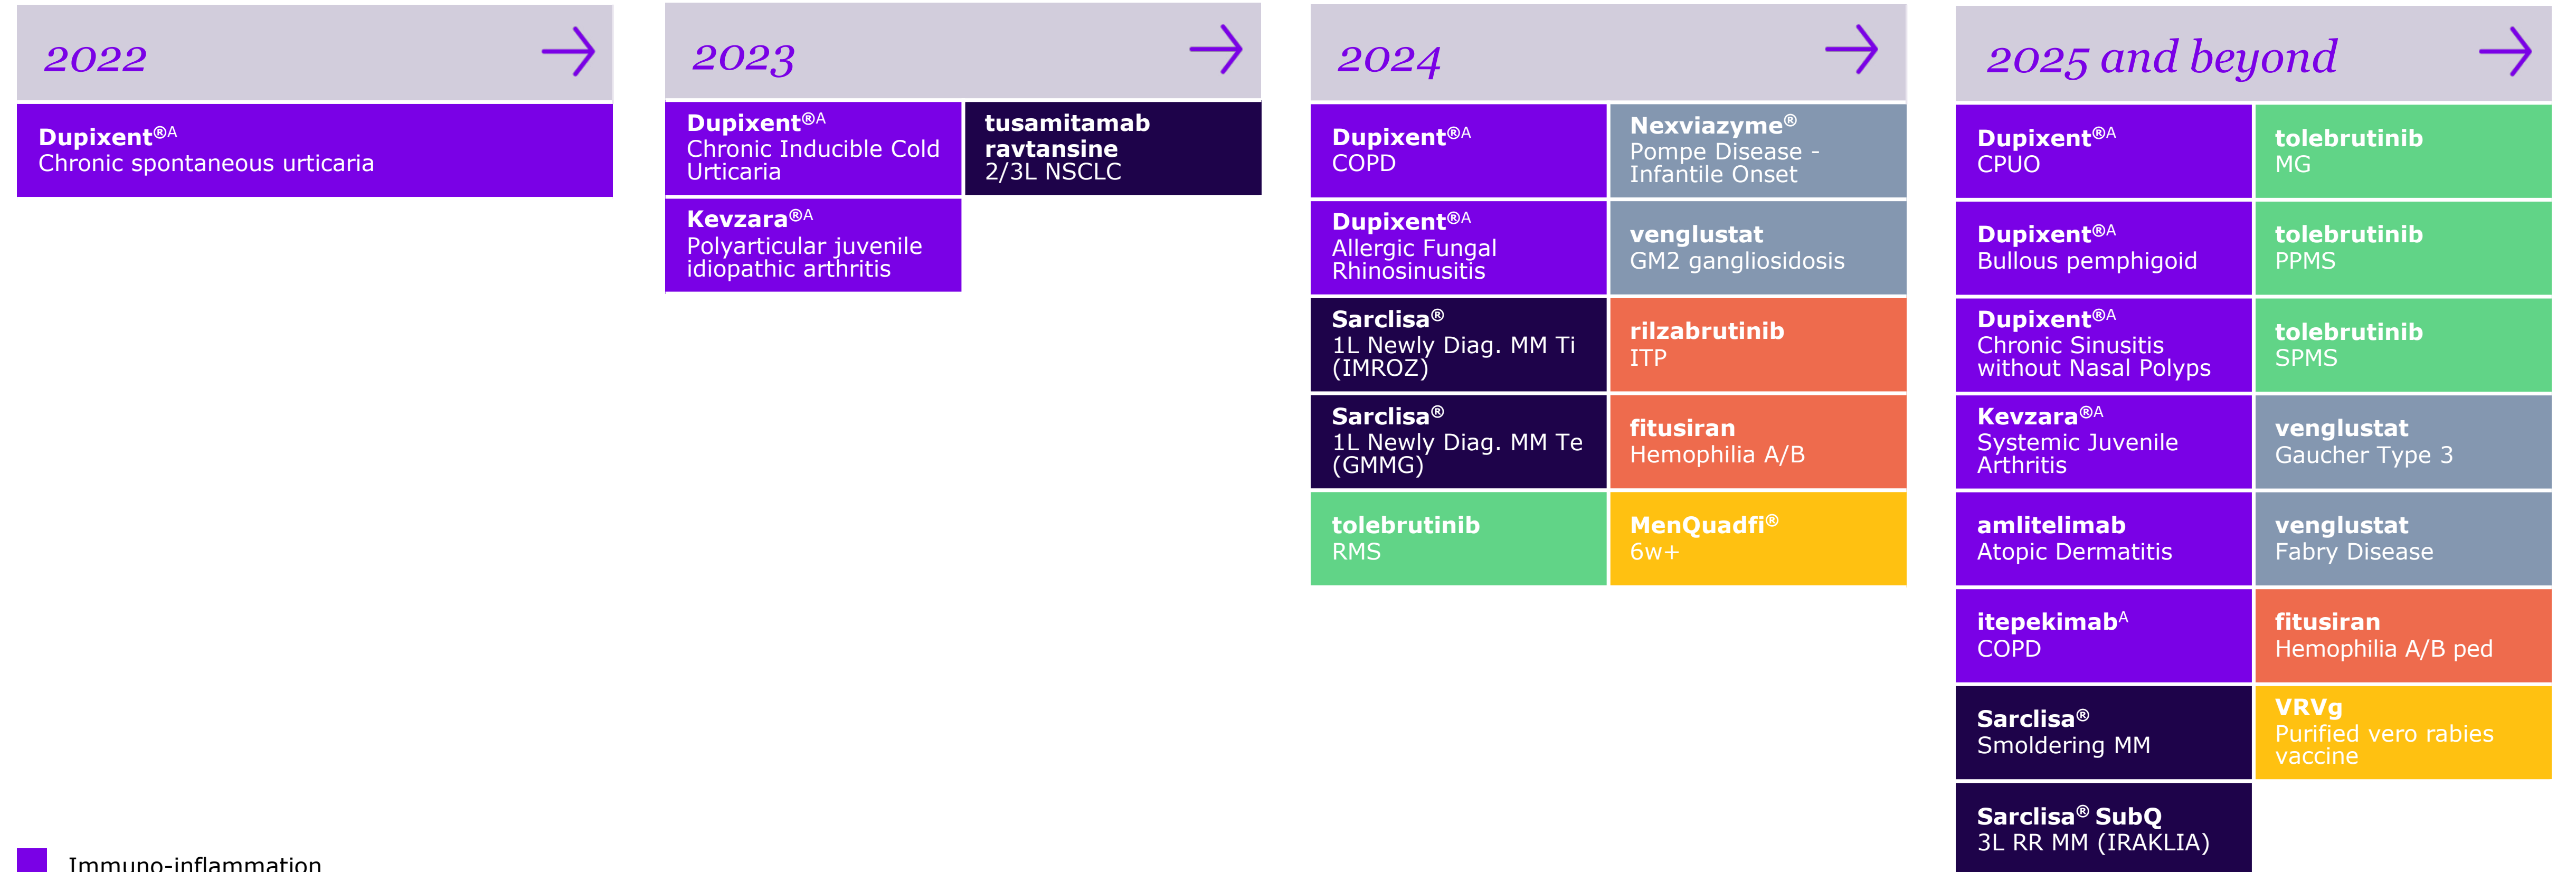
2022

**Dupixent®A**
Chronic spontaneous urticaria

2023

**Dupixent®A**
Chronic Inducible Cold Urticaria

**tusamitamab ravtansine**
2/3L NSCLC

**Kevzara®A**
Polyarticular juvenile idiopathic arthritis

2024

**Dupixent®A**
COPD

**Nexviazyme®**
Pompe Disease - Infantile Onset

**Dupixent®A**
Allergic Fungal Rhinosinusitis

**venglustat**
GM2 gangliosidosis

**Sarclisa®**
1L Newly Diag. MM Ti (IMROZ)

**rilzabrutinib**
ITP

**Sarclisa®**
1L Newly Diag. MM Te (GMMG)

**fitusiran**
Hemophilia A/B

**tolebrutinib**
RMS

**MenQuadfi®**
6w+

2025 and beyond

**Dupixent®A**
CPUO

**tolebrutinib**
MG

**Dupixent®A**
Bullous pemphigoid

**tolebrutinib**
PPMS

**Dupixent®A**
Chronic Sinusitis without Nasal Polyps

**tolebrutinib**
SPMS

**Kevzara®A**
Systemic Juvenile Arthritis

**venglustat**
Gaucher Type 3

**amlitelimab**
Atopic Dermatitis

**venglustat**
Fabry Disease

**itepekimabA**
COPD

**fitusiran**
Hemophilia A/B ped

**Sarclisa®**
Smoldering MM

**VRVg**
Purified vero rabies vaccine

**Sarclisa® SubQ**
3L RR MM (IRAKLIA)

Immuno-inflammation